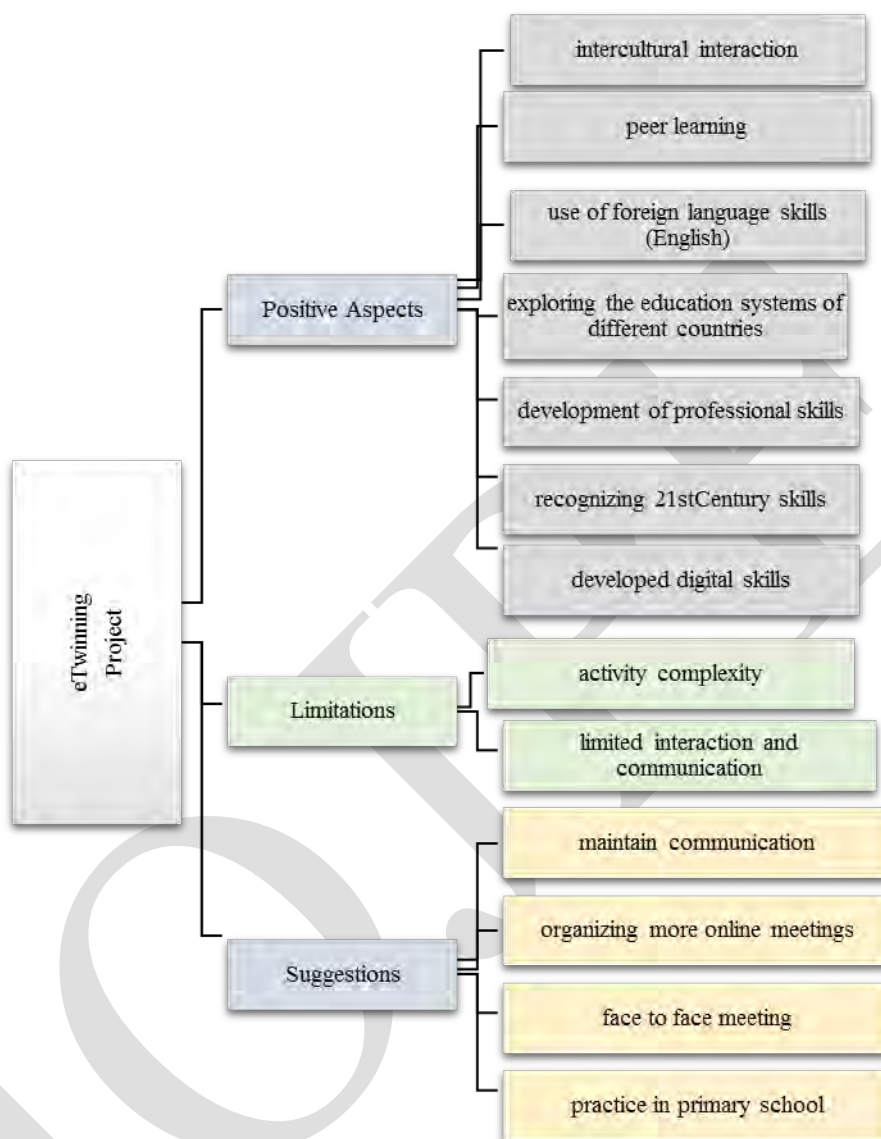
eTwinning Project

Positive Aspects

intercultural interaction

peer learning

use of foreign language skills (English)

exploring the education systems of different countries

development of professional skills

recognizing 21stCentury skills

developed digital skills

Limitations

activity complexity

limited interaction and communication

Suggestions

maintain communication

organizing more online meetings

face to face meeting

practice in primary school